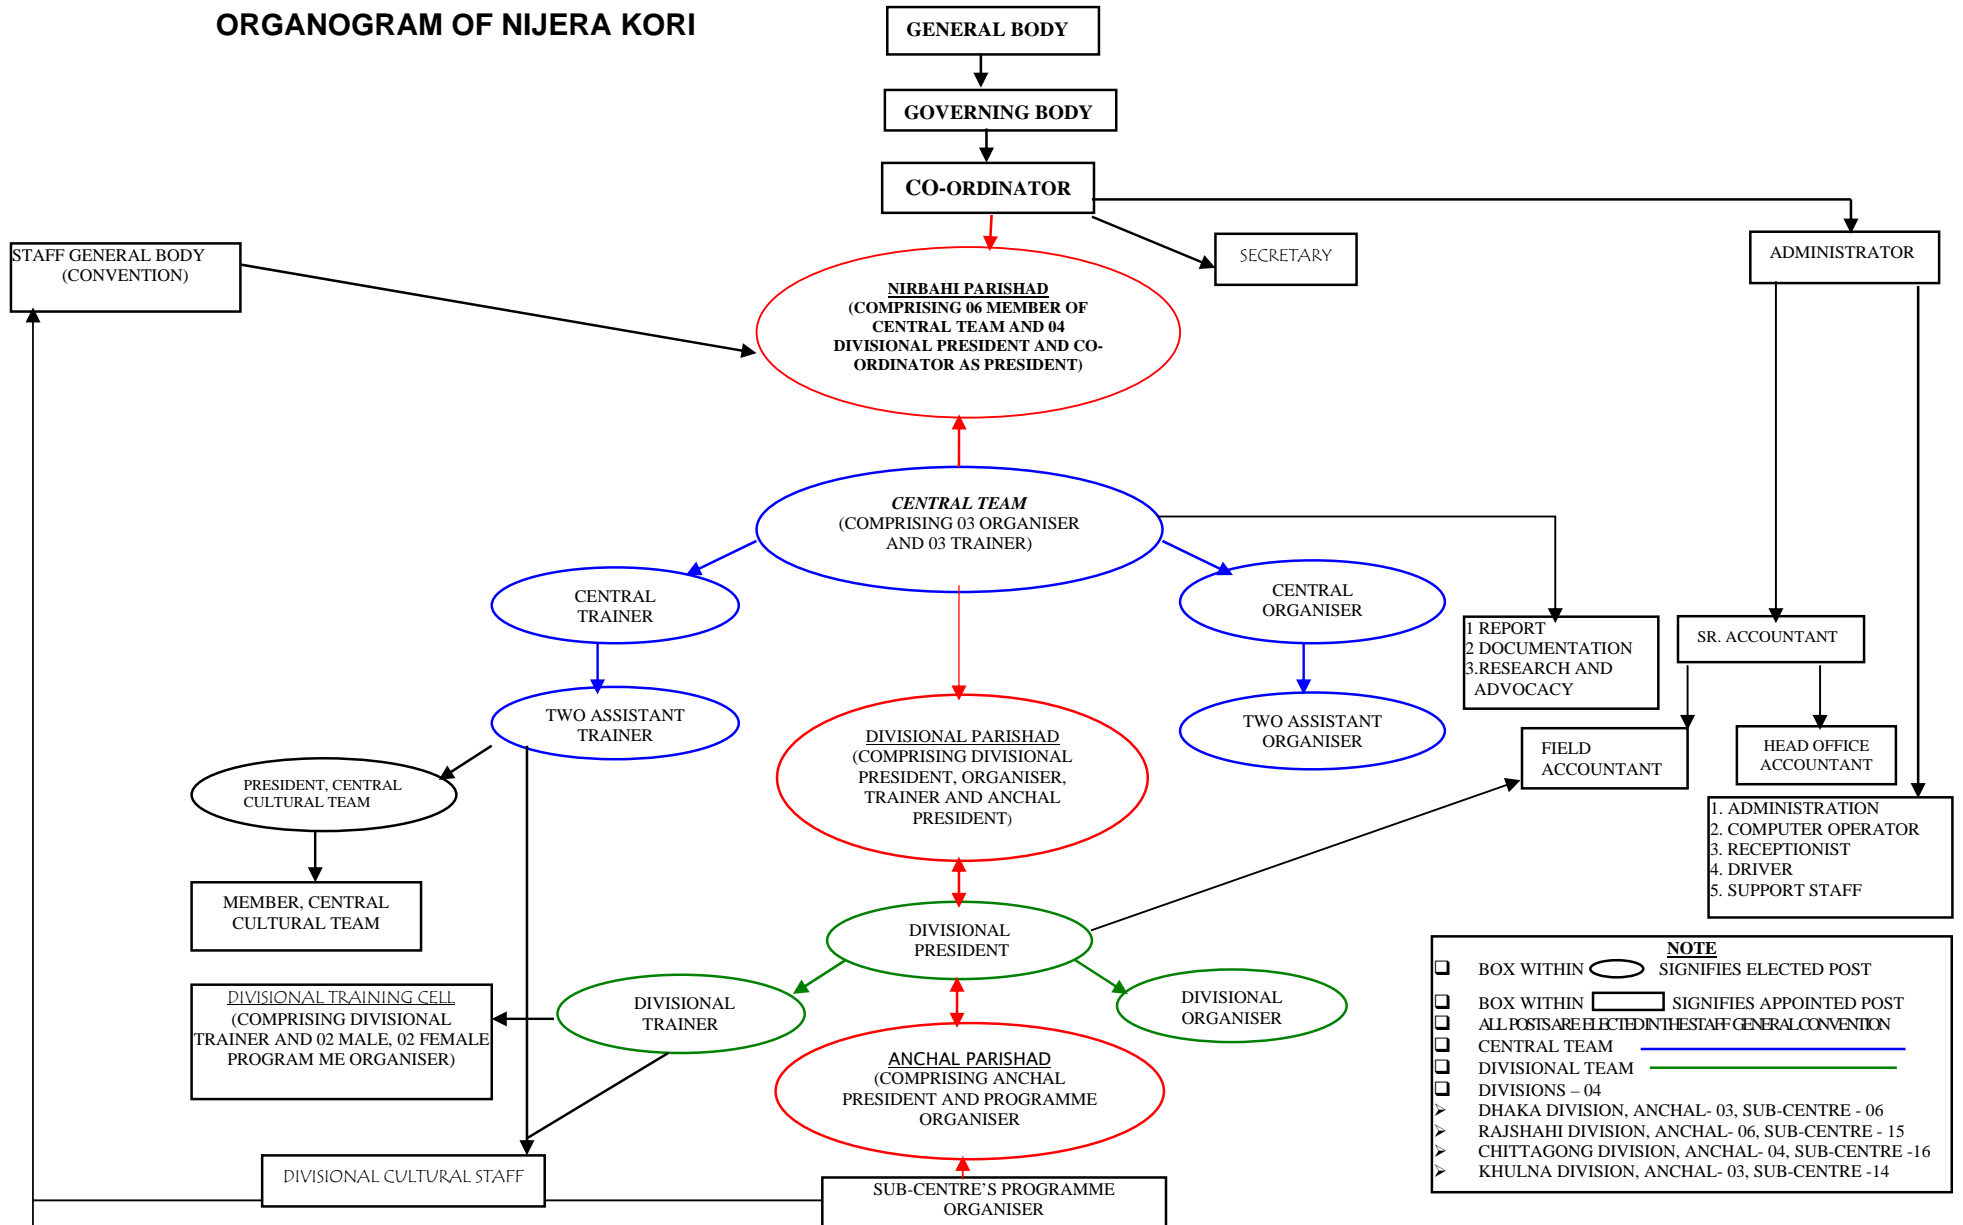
ORGANOGRAM OF NIJERA KORI

GENERAL BODY

GOVERNING BODY

CO-ORDINATOR

STAFF GENERAL BODY (CONVENTION)

SECRETARY

ADMINISTRATOR

NIRBAHI PARISHAD (COMPRISING 06 MEMBER OF CENTRAL TEAM AND 04 DIVISIONAL PRESIDENT AND CO-ORDINATOR AS PRESIDENT)

CENTRAL TEAM (COMPRISING 03 ORGANISER AND 03 TRAINER)

CENTRAL TRAINER

CENTRAL ORGANISER

1 REPORT
2 DOCUMENTATION
3.RESEARCH AND ADVOCACY

SR. ACCOUNTANT

TWO ASSISTANT TRAINER

DIVISIONAL PARISHAD (COMPRISING DIVISIONAL PRESIDENT, ORGANISER, TRAINER AND ANCHAL PRESIDENT)

TWO ASSISTANT ORGANISER

FIELD ACCOUNTANT

HEAD OFFICE ACCOUNTANT

PRESIDENT, CENTRAL CULTURAL TEAM

1. ADMINISTRATION
2. COMPUTER OPERATOR
3. RECEPTIONIST
4. DRIVER
5. SUPPORT STAFF

MEMBER, CENTRAL CULTURAL TEAM

DIVISIONAL PRESIDENT

DIVISIONAL TRAINING CELL (COMPRISING DIVISIONAL TRAINER AND 02 MALE, 02 FEMALE PROGRAM ME ORGANISER)

DIVISIONAL TRAINER

DIVISIONAL ORGANISER

ANCHAL PARISHAD (COMPRISING ANCHAL PRESIDENT AND PROGRAMME ORGANISER)

DIVISIONAL CULTURAL STAFF

SUB-CENTRE'S PROGRAMME ORGANISER

NOTE
BOX WITHIN SIGNIFIES ELECTED POST
BOX WITHIN SIGNIFIES APPOINTED POST
ALL POSTS ARE ELECTED IN THE STAFF GENERAL CONVENTION
CENTRAL TEAM
DIVISIONAL TEAM
DIVISIONS – 04
DHAKA DIVISION, ANCHAL- 03, SUB-CENTRE - 06
RAJSHAHI DIVISION, ANCHAL- 06, SUB-CENTRE - 15
CHITTAGONG DIVISION, ANCHAL- 04, SUB-CENTRE -16
KHULNA DIVISION, ANCHAL- 03, SUB-CENTRE -14